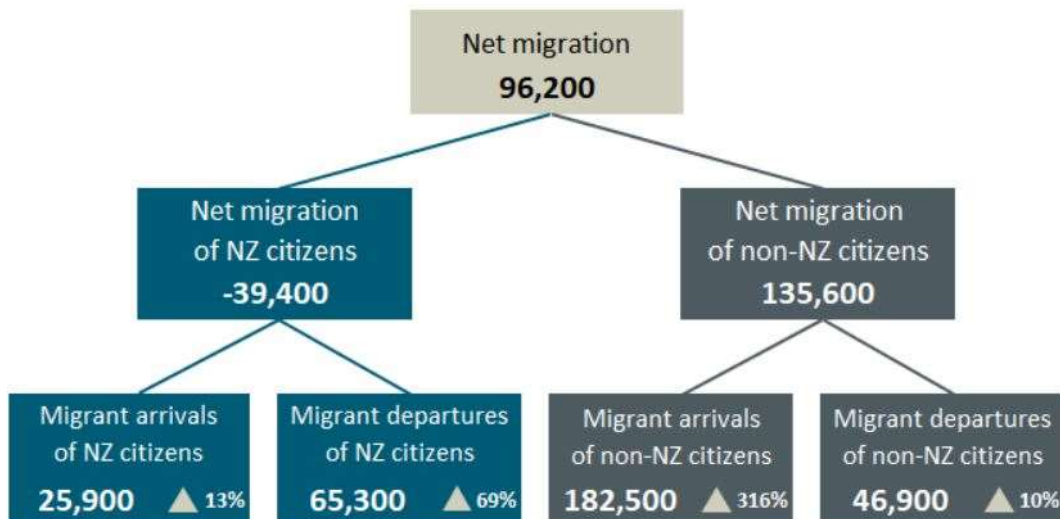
Net migration
96,200

Net migration
of NZ citizens
-39,400

Net migration
of non-NZ citizens
135,600

Migrant arrivals
of NZ citizens
25,900 ▲ 13%

Migrant departures
of NZ citizens
65,300 ▲ 69%

Migrant arrivals
of non-NZ citizens
182,500 ▲ 316%

Migrant departures
of non-NZ citizens
46,900 ▲ 10%